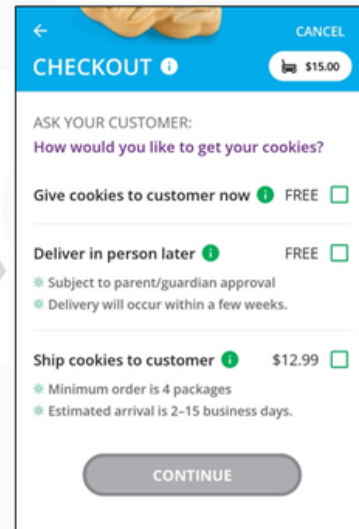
CANCEL

CHECKOUT

$15.00

ASK YOUR CUSTOMER:
How would you like to get your cookies?

Give cookies to customer now FREE

Deliver in person later FREE
Subject to parent/guardian approval
Delivery will occur within a few weeks.

Ship cookies to customer $12.99
Minimum order is 4 packages
Estimated arrival is 2–15 business days.

CONTINUE